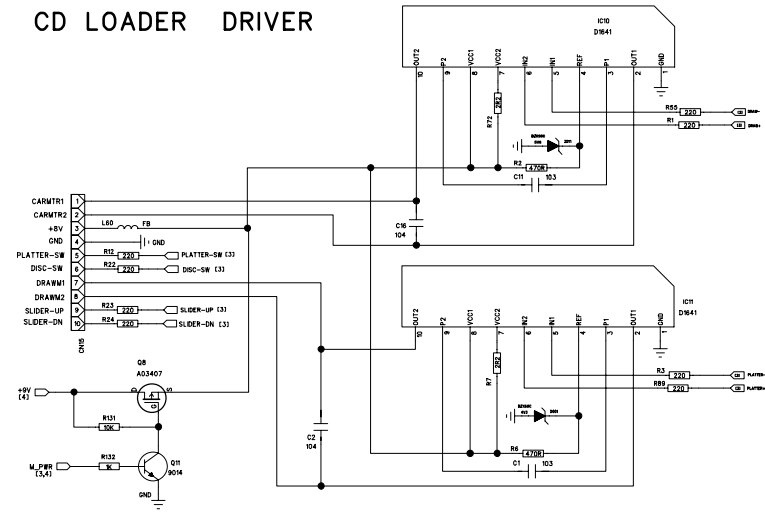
CD LOADER DRIVER

IC10
D1641
OUT2 10
P2 9
VCC1 8
VCC2 7
IN2 6
IN1 5
REF 4
P1 3
OUT1 2
GND 1

R72
2R2
R55 220 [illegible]
R1 220 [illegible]
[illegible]
R2 470R
C11 103
C16 104

CARMTR1 1
CARMTR2 2
+8V 3
GND 4
PLATTER-SW 5
DISC-SW 6
DRAWM1 7
DRAWM2 8
SLIDER-UP 9
SLIDER-DN 10
CN15

L60 FB
GND
R12 220 PLATTER-SW [3]
R22 220 DISC-SW [3]
R23 220 SLIDER-UP [3]
R24 220 SLIDER-DN [3]

IC11
D1641
OUT2 10
P2 9
VCC1 8
VCC2 7
IN2 6
IN1 5
REF 4
P1 3
OUT1 2
GND 1

R7
2R2
R3 220 PLATTER-
R89 220 PLATTER+
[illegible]
R6 470R
C1 103
C2 104

Q8
A03407
+9V
[4]
R131 10K
M_PWR
[3,4]
R132 1K
Q11
9014
GND